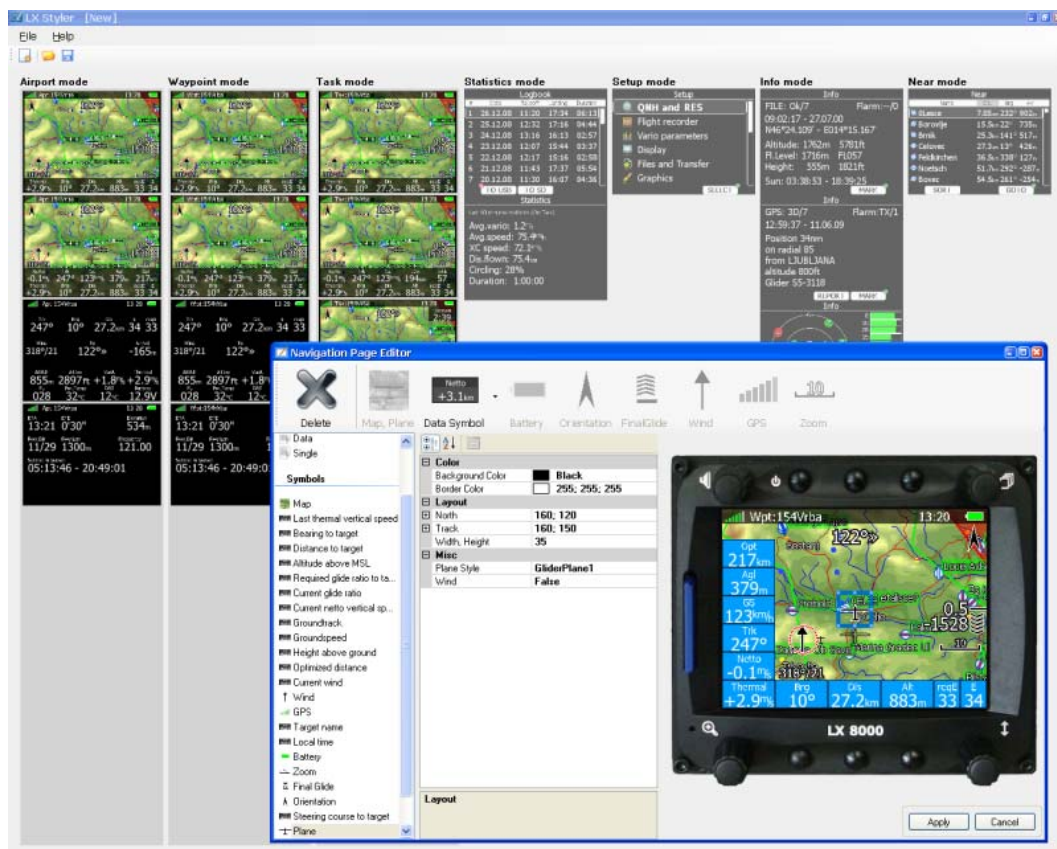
LX Styler [New]

File Help

Airport mode

Waypoint mode

Task mode

Statistics mode

Setup mode

Info mode

Near mode

Logbook

| # | Date | Takeoff | Landing | Duration |
|---|---|---|---|---|
| 1 | 26.12.08 | 11:20 | 17:34 | 06:13 |
| 2 | 25.12.08 | 12:32 | 17:16 | 04:44 |
| 3 | 24.12.08 | 13:16 | 16:13 | 02:57 |
| 4 | 23.12.08 | 12:07 | 15:44 | 03:37 |
| 5 | 22.12.08 | 12:17 | 15:16 | 02:58 |
| 6 | 21.12.08 | 11:43 | 17:37 | 05:54 |
| 7 | 20.12.08 | 11:30 | 16:07 | 04:36 |

TO USB TO SD

Statistics

Avg.vario: 1.2
Avg.speed: 75.4
XC speed: 72.3
Dis.flown: 75.4
Circling: 28%
Duration: 1:00:00

Setup

QNH and RES
Flight recorder
Vario parameters
Display
Files and Transfer
Graphics

SELECT

Info

FILE: Ok/7 Flarm:---/0
09:02:17 - 27.07.00
N46°24.109' - E014°15.167
Altitude: 1762m 5781ft
Fl.Level: 1716m FL057
Height: 555m 1821ft
Sun: 03:38:53 - 18:39:25

Info

GPS: 3D/7 Flarm:TX/1
12:59:37 - 11.06.09
Position 34nm
on radial 85
from LJUBLJANA
altitude 800ft
Glider S5-3118

Near

Bleece
Borovlje
Brnik
Celovec
Feldkirchen
Noetsch
Bovec

247° 10° 27.2km 34 33
318°/21 122° -165
855m 2897ft +1.8% +2.9%
028 32 12 12.9V
13:21 0'30" 534m
11/29 1300m 121.00
05:13:46 - 20:49:01

Navigation Page Editor

Delete Map, Plane Data Symbol Battery Orientation FinalGlide Wind GPS Zoom

Netto +3.1km

10

Data
Single

Symbols

Map
Last thermal vertical speed
Bearing to target
Distance to target
Altitude above MSL
Required glide ratio to ta...
Current glide ratio
Current netto vertical sp...
Groundtrack
Groundspeed
Height above ground
Optimized distance
Current wind
Wind
GPS
Target name
Local time
Battery
Zoom
Final Glide
Orientation
Steering course to target
Plane

| Color | |
|---|---|
| Background Color | Black |
| Border Color | 255; 255; 255 |
| Layout | |
| North | 160; 120 |
| Track | 160; 150 |
| Width, Height | 35 |
| Misc | |
| Plane Style | GliderPlane1 |
| Wind | False |

Layout

Wpt:154Vrba 13:20
Opt 217km
Agl 379m
GS 123km/h
Trk 247°
Netto -0.1m/s
Thermal +2.9m
Brg 10°
Dis 27.2km
Alt 883m
reqL 33
L 34
122°
0.5
-1528
318°/21

LX 8000

Apply Cancel